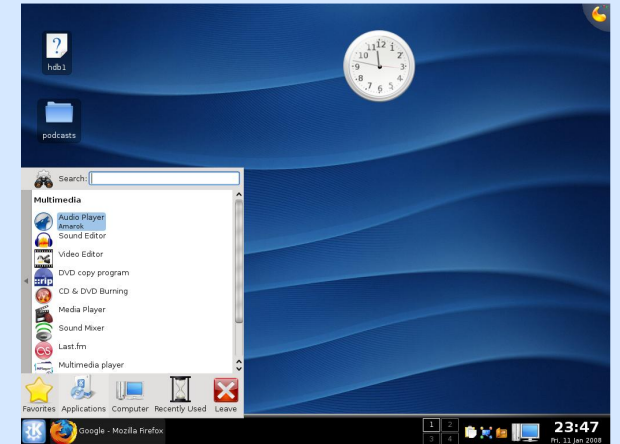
hdb1

podcasts

12
11 1
10 2
9 3
8 4
7 5
6

Search:

Multimedia

Audio Player
Amarok

Sound Editor

Video Editor

DVD copy program

CD & DVD Burning

Media Player

Sound Mixer

Last.fm

Multimedia player

Favorites Applications Computer Recently Used Leave

Google - Mozilla Firefox

1 2
3 4

23:47
Fri, 11 Jan 2008